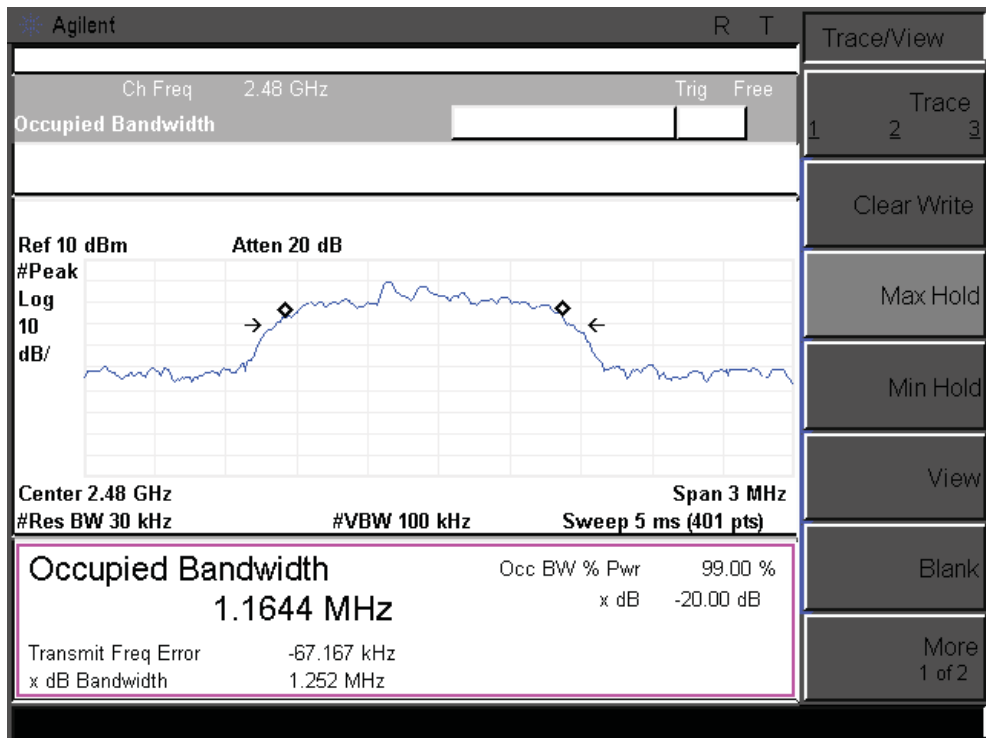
Agilent R T

Ch Freq 2.48 GHz Trig Free
Occupied Bandwidth

Ref 10 dBm Atten 20 dB
#Peak
Log
10
dB/

Center 2.48 GHz Span 3 MHz
#Res BW 30 kHz #VBW 100 kHz Sweep 5 ms (401 pts)

Occupied Bandwidth
1.1644 MHz

Occ BW % Pwr 99.00 %
x dB -20.00 dB

Transmit Freq Error -67.167 kHz
x dB Bandwidth 1.252 MHz

Trace/View

Trace
1 2 3

Clear Write

Max Hold

Min Hold

View

Blank

More
1 of 2